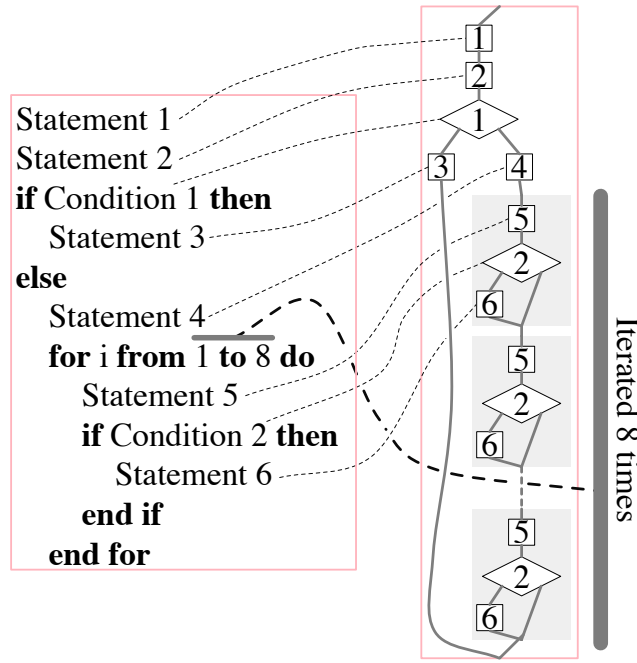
Statement 1
Statement 2
**if** Condition 1 **then**
Statement 3
**else**
Statement 4
**for** i **from** 1 **to** 8 **do**
Statement 5
**if** Condition 2 **then**
Statement 6
**end if**
**end for**

1
2
1
3
4
5
2
6
5
2
6
5
2
6

Iterated 8 times